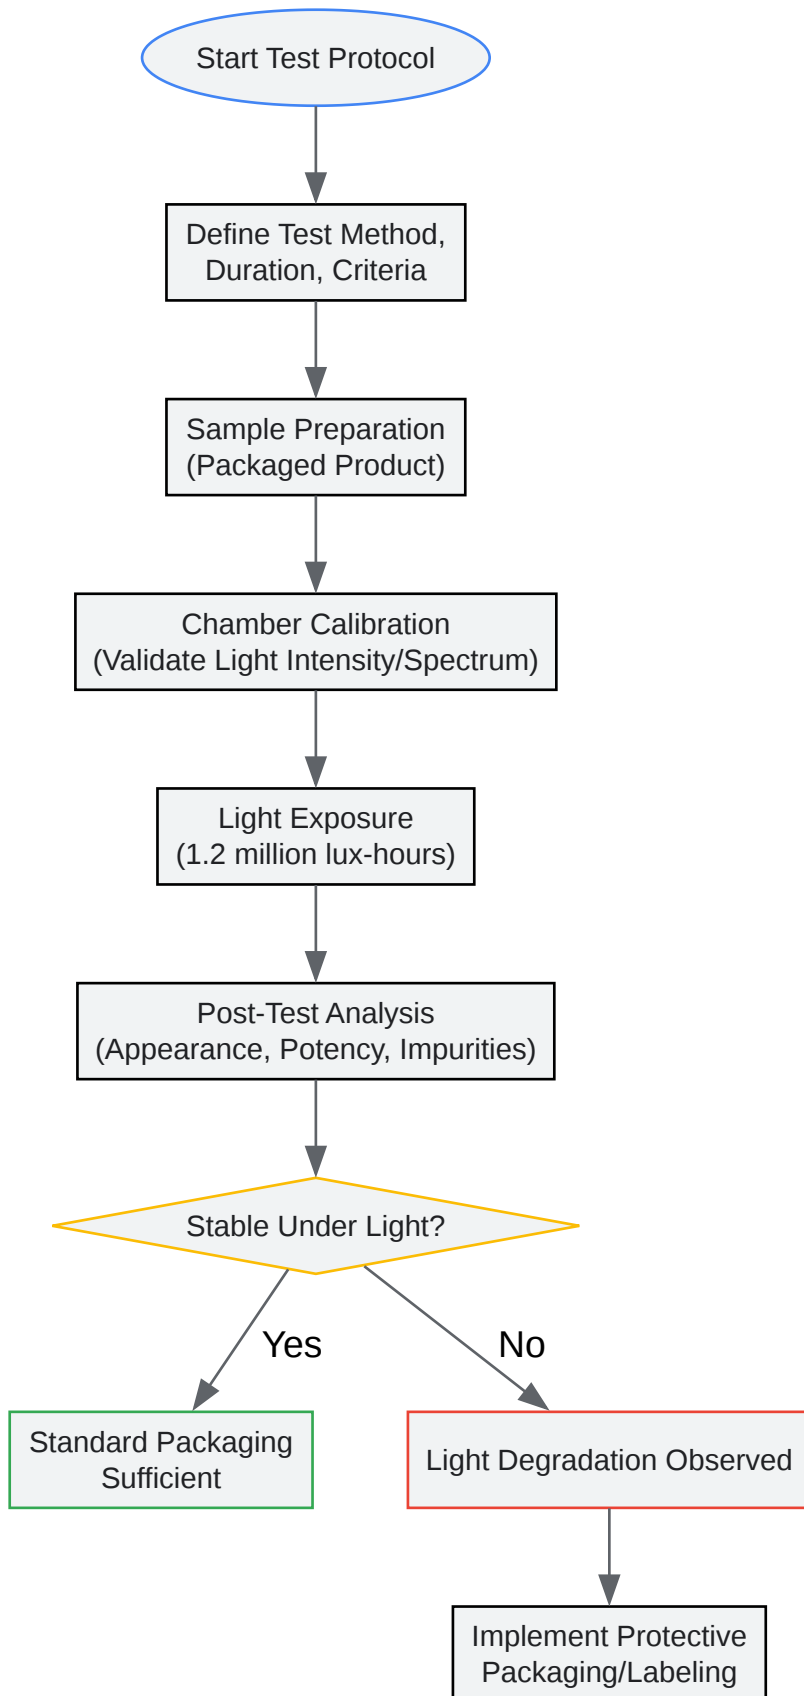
Start Test Protocol

Define Test Method, Duration, Criteria

Sample Preparation (Packaged Product)

Chamber Calibration (Validate Light Intensity/Spectrum)

Light Exposure (1.2 million lux-hours)

Post-Test Analysis (Appearance, Potency, Impurities)

Stable Under Light?

Yes

No

Standard Packaging Sufficient

Light Degradation Observed

Implement Protective Packaging/Labeling